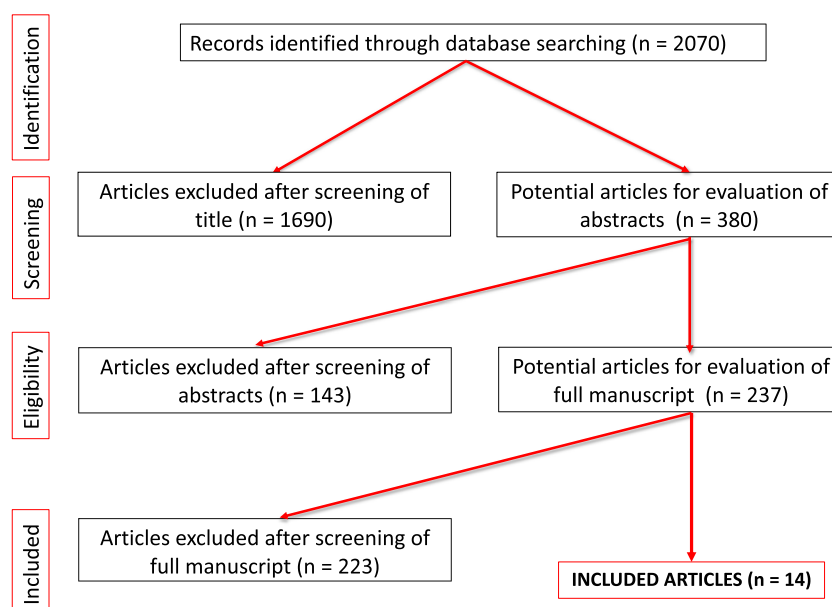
Identification

Records identified through database searching (n = 2070)

Screening

Articles excluded after screening of title (n = 1690)

Potential articles for evaluation of abstracts (n = 380)

Eligibility

Articles excluded after screening of abstracts (n = 143)

Potential articles for evaluation of full manuscript (n = 237)

Included

Articles excluded after screening of full manuscript (n = 223)

INCLUDED ARTICLES (n = 14)